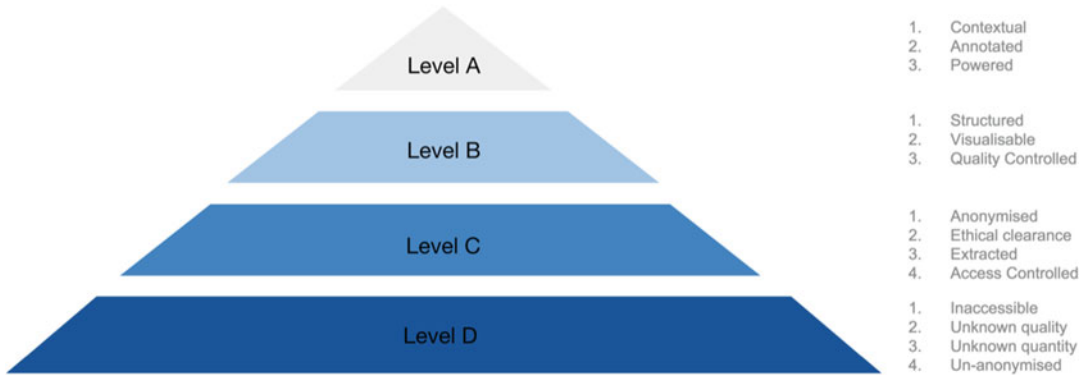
Level A

1. Contextual
2. Annotated
3. Powered

Level B

1. Structured
2. Visualisable
3. Quality Controlled

Level C

1. Anonymised
2. Ethical clearance
3. Extracted
4. Access Controlled

Level D

1. Inaccessible
2. Unknown quality
3. Unknown quantity
4. Un-anonymised